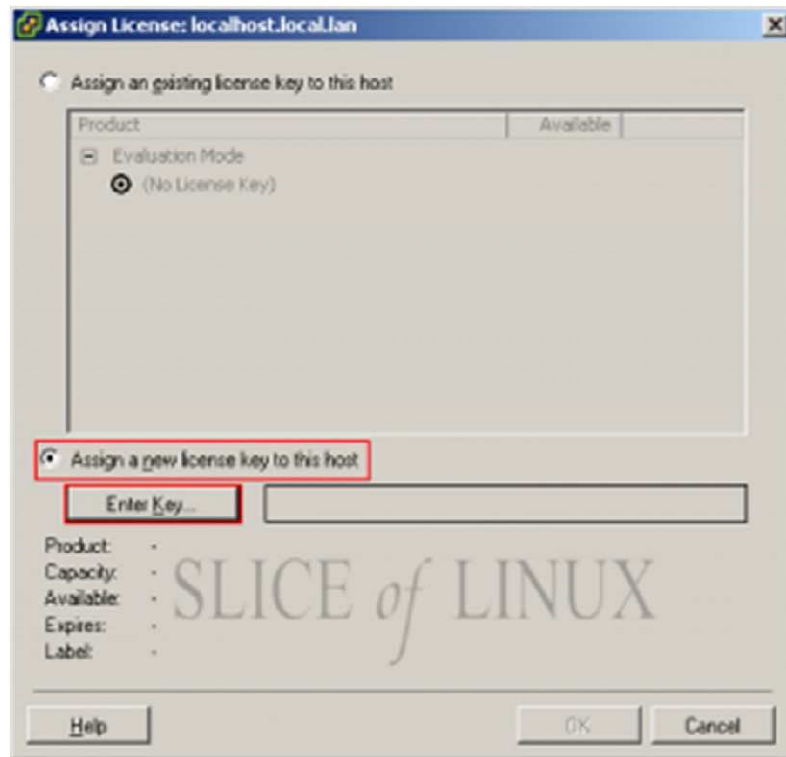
Assign License: localhost.local.lan

Assign an existing license key to this host

| Product | Available |
|---|---|
| Evaluation Mode | |
| (No License Key) | |

Assign a new license key to this host

Enter Key...

Product: -
Capacity: -
Available: -
Expires: -
Label: -

SLICE of LINUX

Help

OK

Cancel